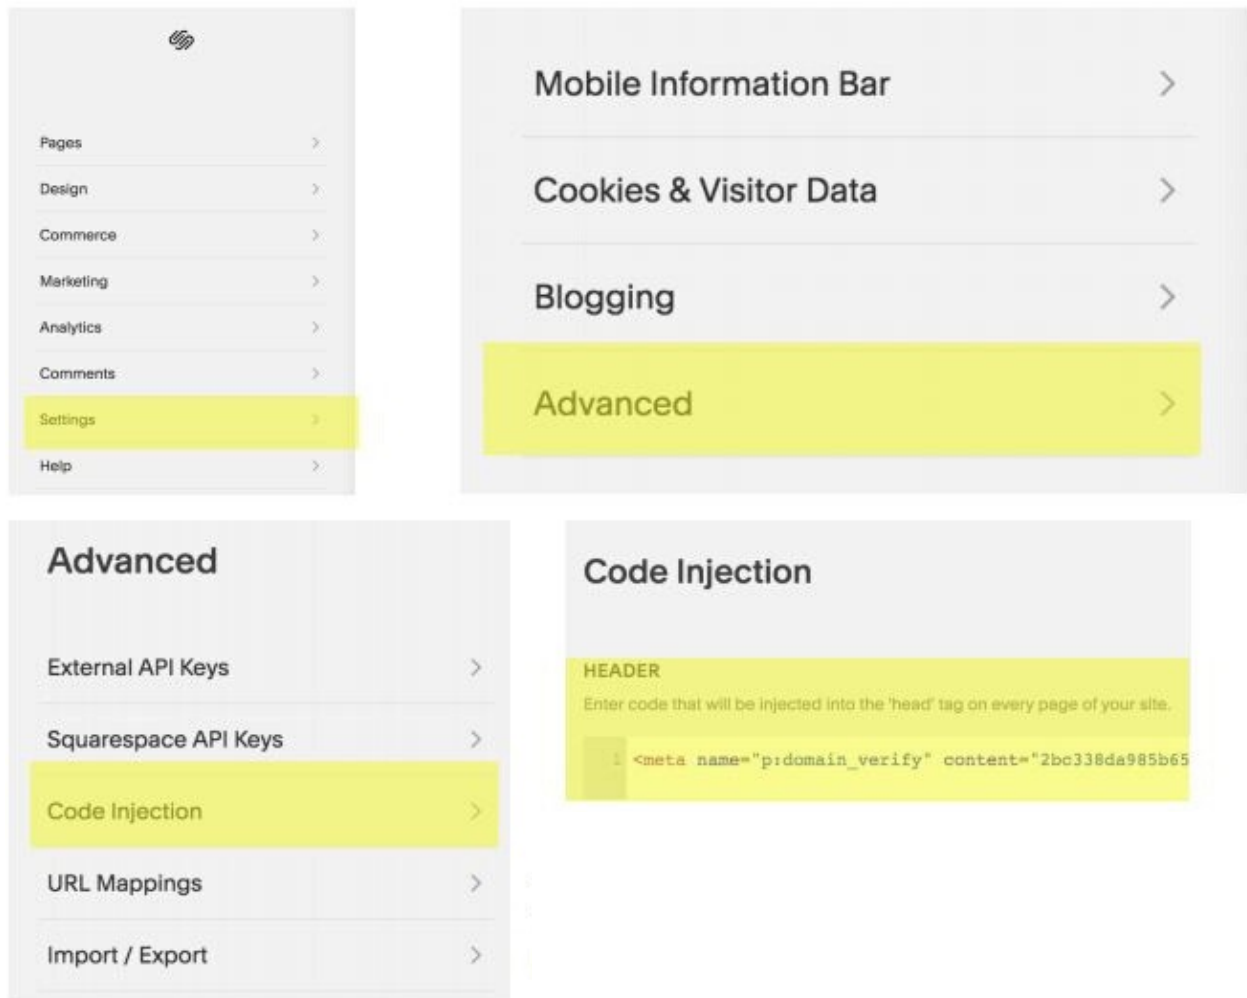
Pages >
Design >
Commerce >
Marketing >
Analytics >
Comments >
Settings >
Help >

Mobile Information Bar >
Cookies & Visitor Data >
Blogging >
Advanced >

Advanced

External API Keys >
Squarespace API Keys >
Code Injection >
URL Mappings >
Import / Export >

Code Injection

HEADER

Enter code that will be injected into the 'head' tag on every page of your site.

1 <meta name="p:domain_verify" content="2bc338da985b65